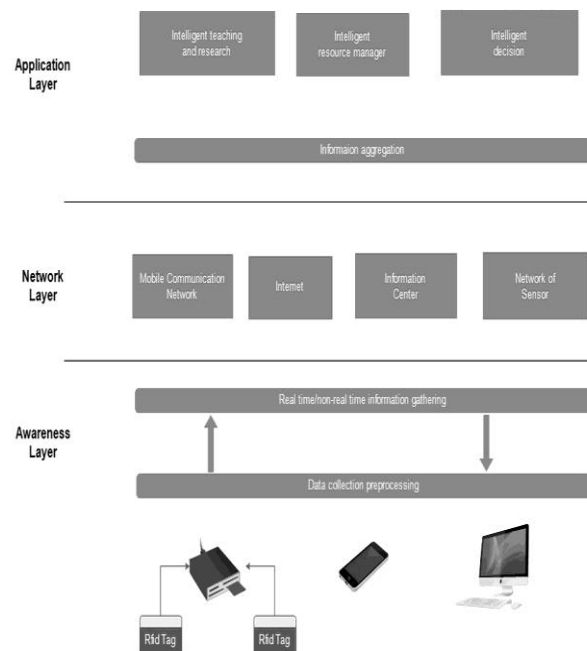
Application Layer

Intelligent teaching and research

Intelligent resource manager

Intelligent decision

Informaion aggregation

Network Layer

Mobile Communication Network

Internet

Information Center

Network of Sensor

Awareness Layer

Real time/non-real time information gathering

Data collection preprocessing

Rfid Tag

Rfid Tag